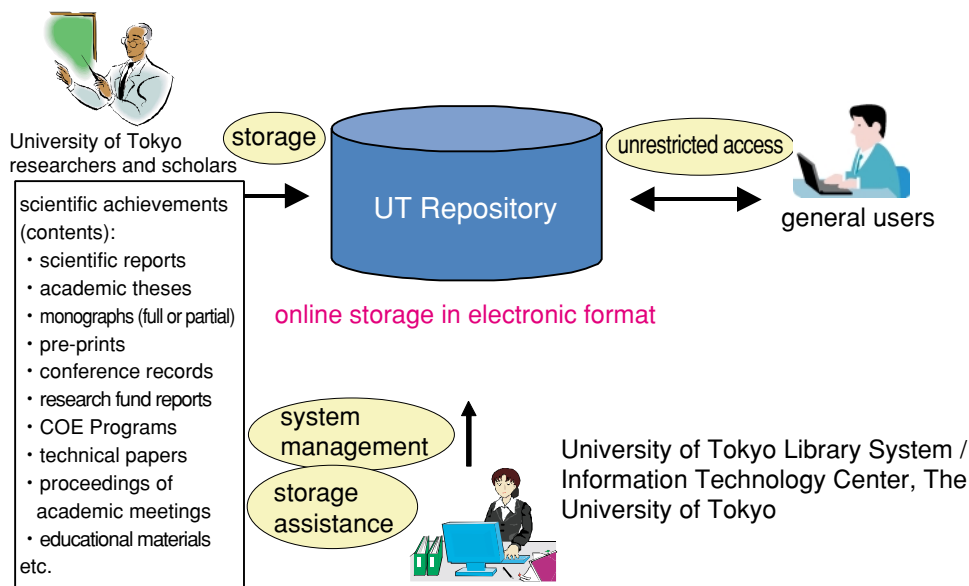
University of Tokyo researchers and scholars

storage

UT Repository

unrestricted access

general users

scientific achievements (contents):
・scientific reports
・academic theses
・monographs (full or partial)
・pre-prints
・conference records
・research fund reports
・COE Programs
・technical papers
・proceedings of academic meetings
・educational materials
etc.

online storage in electronic format

system management

storage assistance

University of Tokyo Library System / Information Technology Center, The University of Tokyo